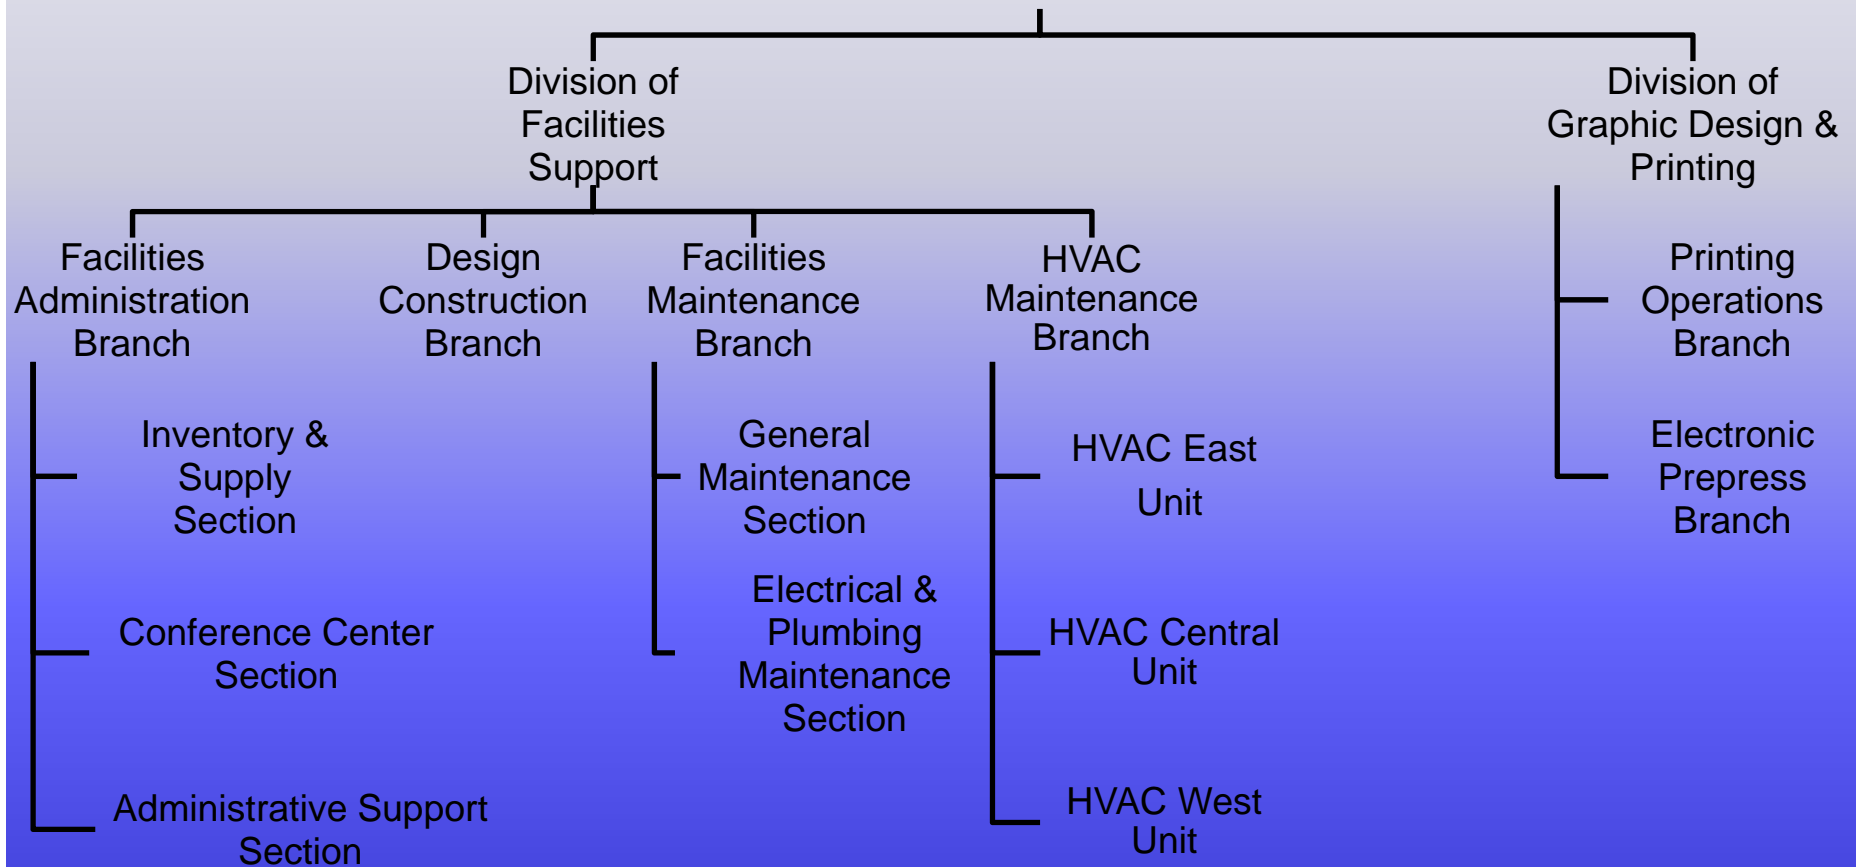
Division of Facilities Support

Division of Graphic Design & Printing

Facilities Administration Branch

Design Construction Branch

Facilities Maintenance Branch

HVAC Maintenance Branch

Printing Operations Branch

Inventory & Supply Section

General Maintenance Section

HVAC East Unit

Electronic Prepress Branch

Electrical & Plumbing Maintenance Section

Conference Center Section

HVAC Central Unit

Administrative Support Section

HVAC West Unit